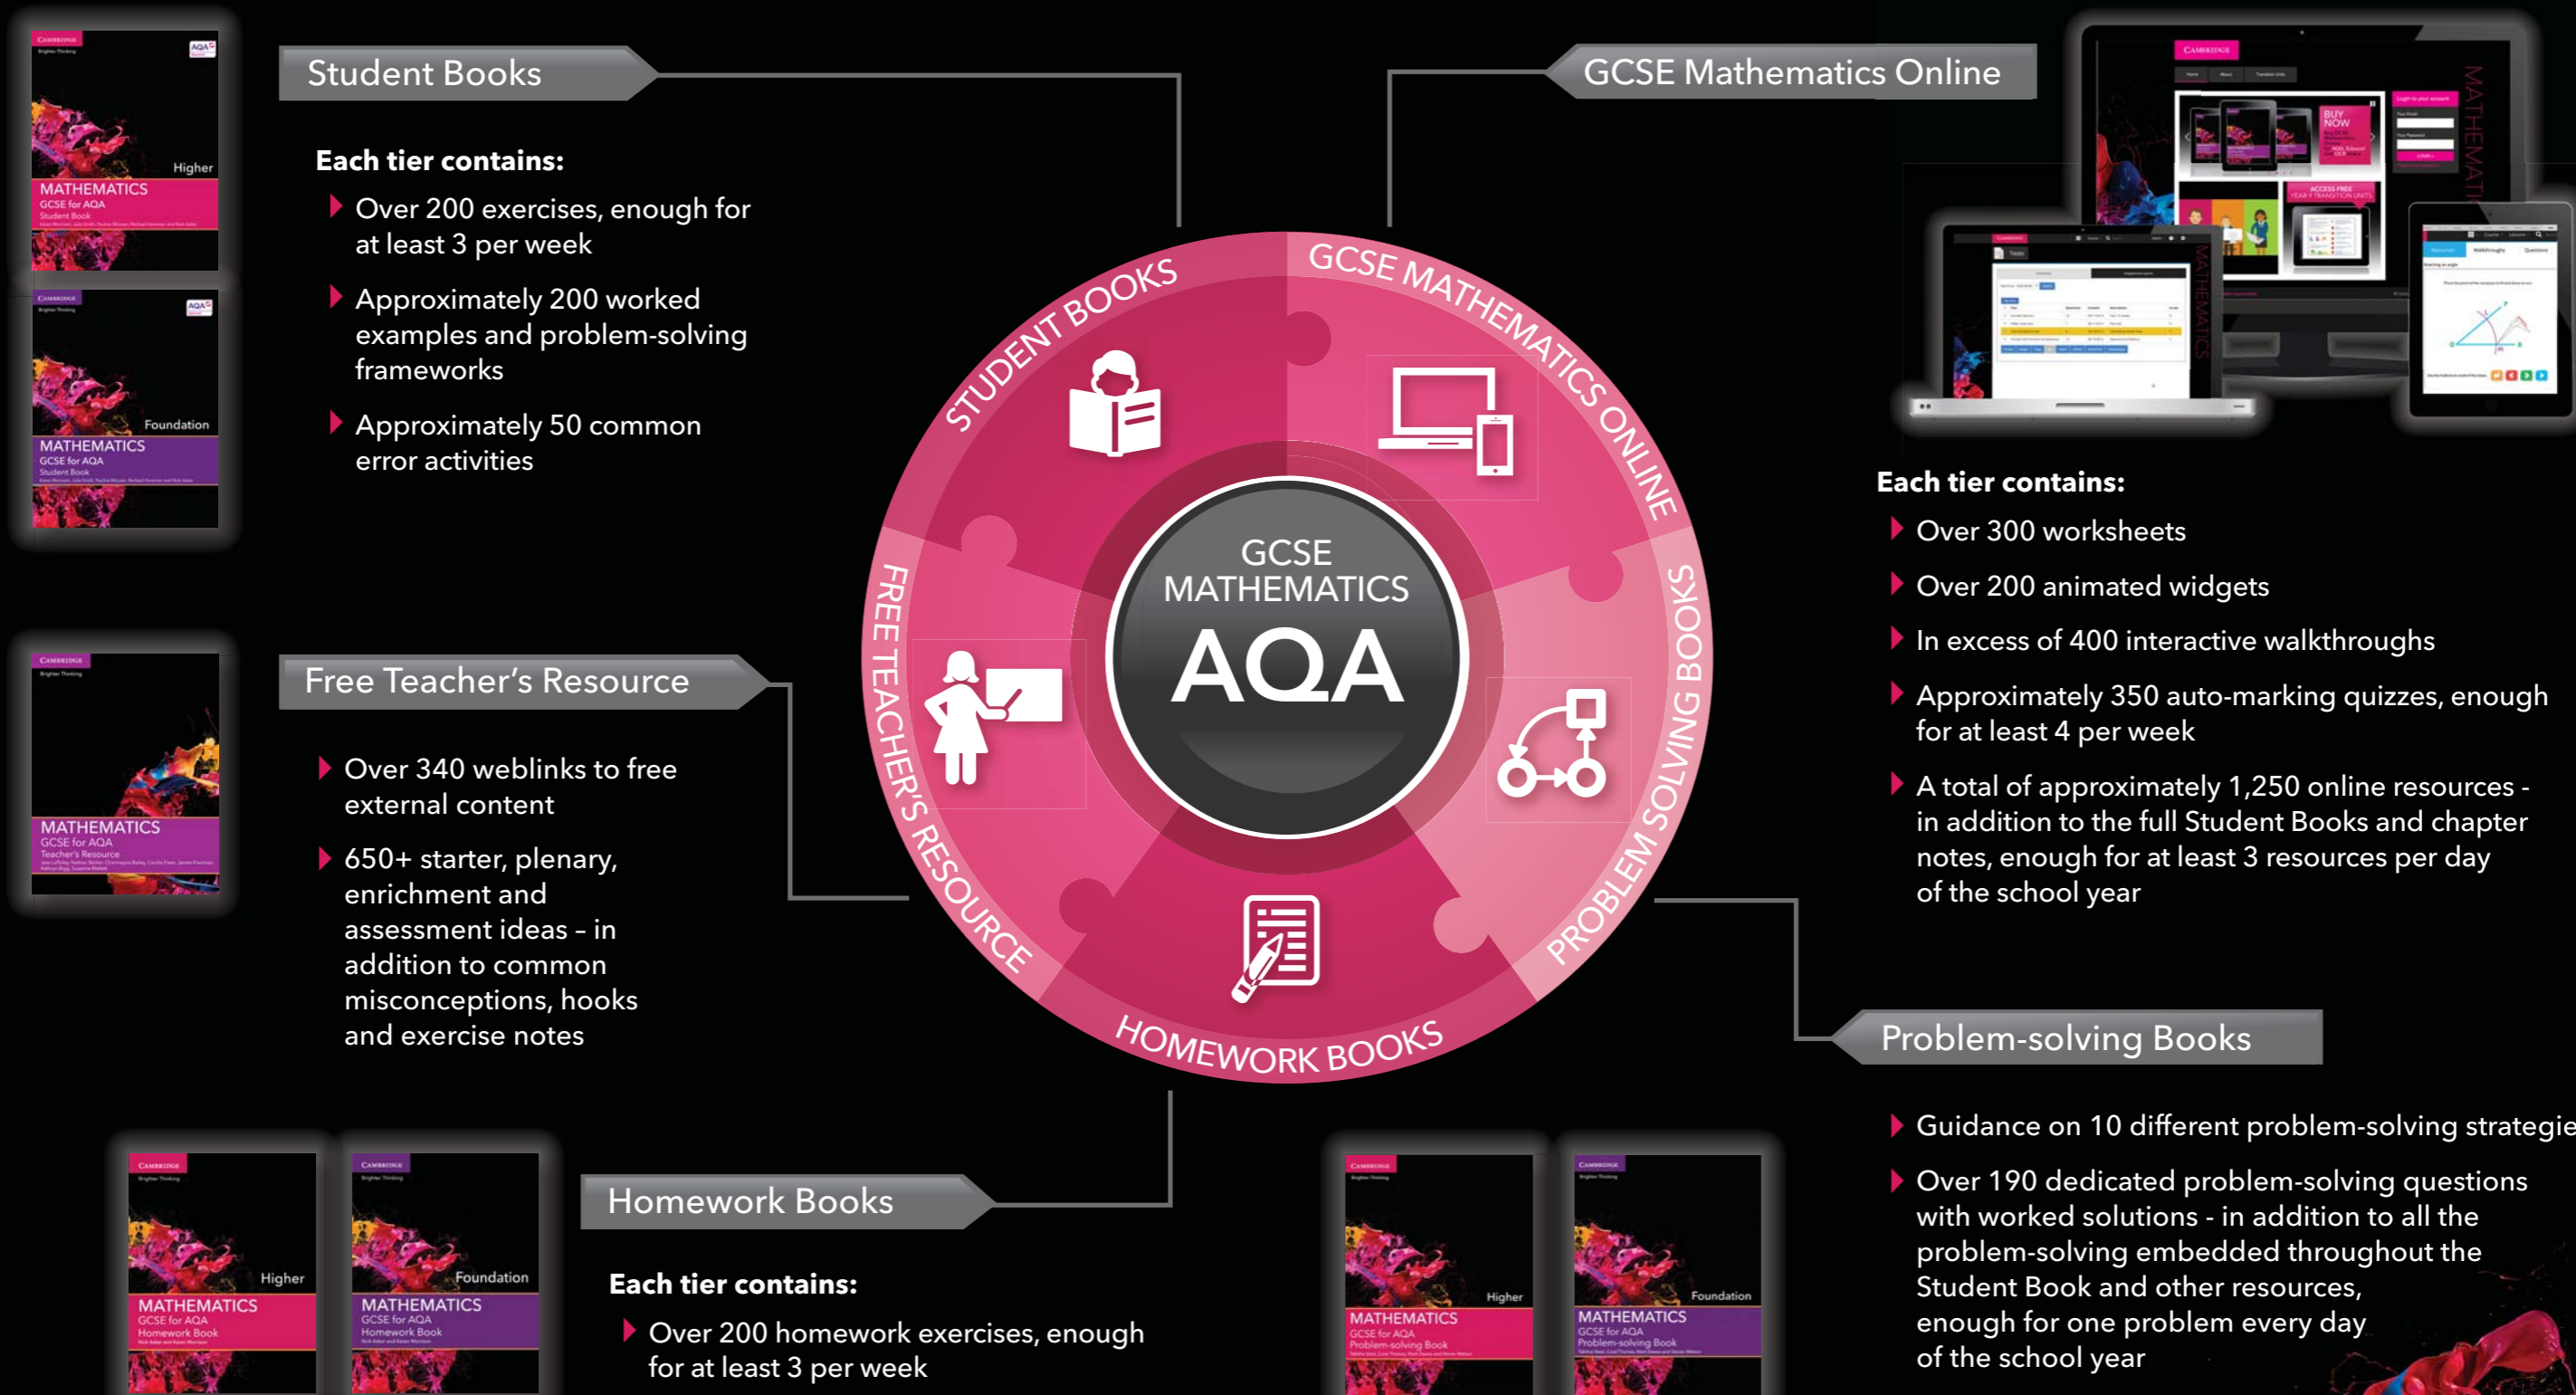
CAMBRIDGE
Higher
MATHEMATICS
GCSE for AQA
Student Book

CAMBRIDGE
Foundation
MATHEMATICS
GCSE for AQA
Student Book

Student Books

Each tier contains:
Over 200 exercises, enough for at least 3 per week
Approximately 200 worked examples and problem-solving frameworks
Approximately 50 common error activities

GCSE Mathematics Online

Each tier contains:
Over 300 worksheets
Over 200 animated widgets
In excess of 400 interactive walkthroughs
Approximately 350 auto-marking quizzes, enough for at least 4 per week
A total of approximately 1,250 online resources - in addition to the full Student Books and chapter notes, enough for at least 3 resources per day of the school year

STUDENT BOOKS
GCSE MATHEMATICS ONLINE
PROBLEM SOLVING BOOKS
HOMEWORK BOOKS
FREE TEACHER'S RESOURCE

GCSE MATHEMATICS
AQA

CAMBRIDGE
MATHEMATICS
GCSE for AQA
Teacher's Resource

Free Teacher's Resource

Over 340 weblinks to free external content
650+ starter, plenary, enrichment and assessment ideas – in addition to common misconceptions, hooks and exercise notes

Problem-solving Books

Guidance on 10 different problem-solving strategie
Over 190 dedicated problem-solving questions with worked solutions - in addition to all the problem-solving embedded throughout the Student Book and other resources, enough for one problem every day of the school year

CAMBRIDGE
Higher
MATHEMATICS
GCSE for AQA
Homework Book

CAMBRIDGE
Foundation
MATHEMATICS
GCSE for AQA
Homework Book

Homework Books

Each tier contains:
Over 200 homework exercises, enough for at least 3 per week

CAMBRIDGE
Higher
MATHEMATICS
GCSE for AQA
Problem-solving Book

CAMBRIDGE
Foundation
MATHEMATICS
GCSE for AQA
Problem-solving Book